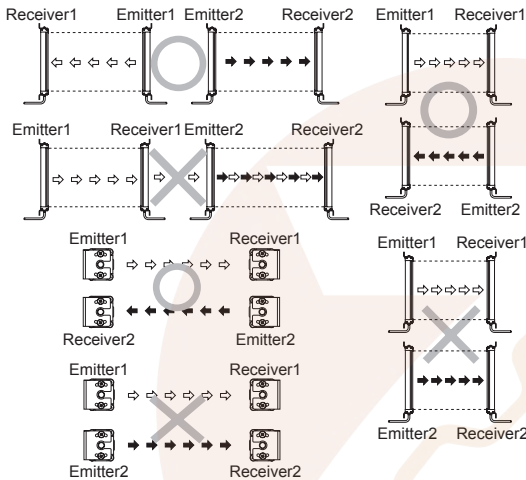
Receiver1 Emitter1 Emitter2 Receiver2

Emitter1 Receiver1

Emitter1 Receiver1 Emitter2 Receiver2

Receiver2 Emitter2

Emitter1 Receiver1

Receiver2 Emitter2

Emitter1 Receiver1

Emitter1 Receiver1

Emitter2 Receiver2

Emitter2 Receiver2